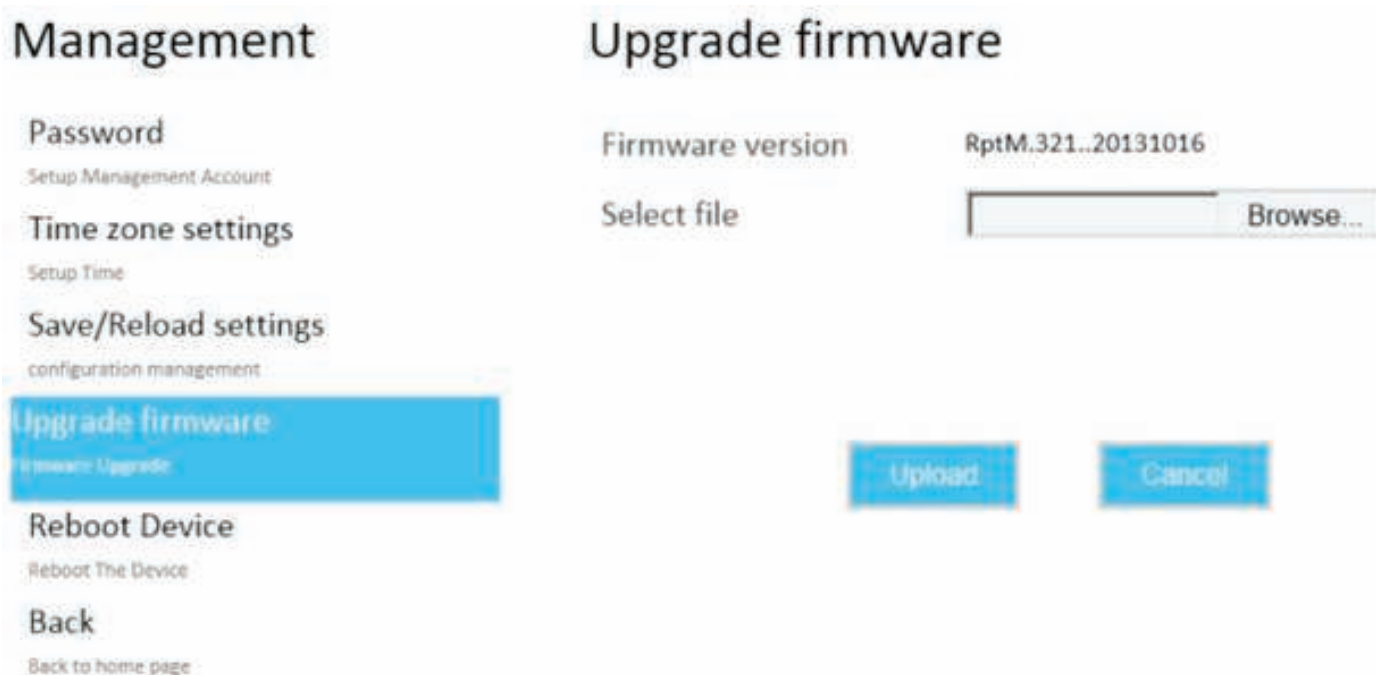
Management

Password
Setup Management Account

Time zone settings
Setup Time

Save/Reload settings
configuration management

Upgrade firmware
Firmware Upgrade

Reboot Device
Reboot The Device

Back
Back to home page

Upgrade firmware

Firmware version RptM.321..20131016

Select file Browse...

Upload Cancel